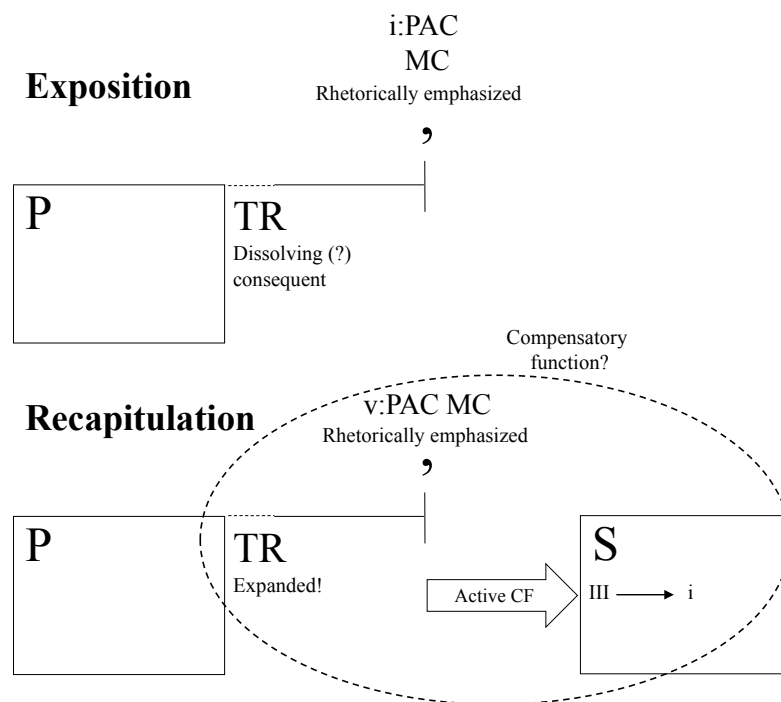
Exposition

i:PAC
MC
Rhetorically emphasized

,

P

TR
Dissolving (?) consequent

Compensatory function?

Recapitulation

v:PAC MC
Rhetorically emphasized

,

P

TR
Expanded!

Active CF

S
III $\longrightarrow$ i